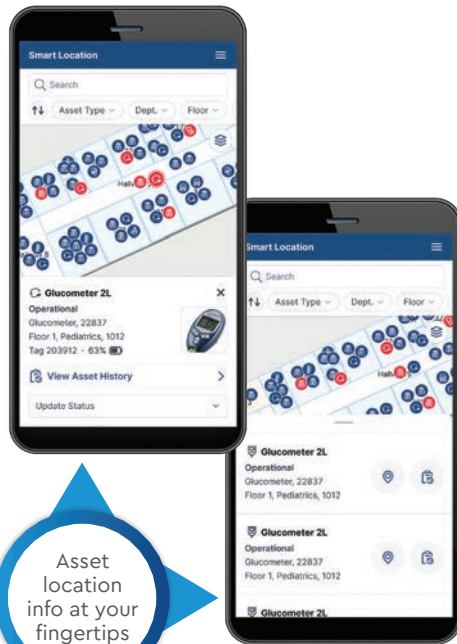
Smart Location

Search

Asset Type Dept. Floor

Hallway

Glucometer 2L
Operational
Glucometer, 22837
Floor 1, Pediatrics, 1012
Tag 203912 · 63%

View Asset History

Update Status

Smart Location

Search

Asset Type Dept. Floor

Hallway

Glucometer 2L
Operational
Glucometer, 22837
Floor 1, Pediatrics, 1012

Glucometer 2L
Operational
Glucometer, 22837
Floor 1, Pediatrics, 1012

Glucometer 2L

Asset location info at your fingertips